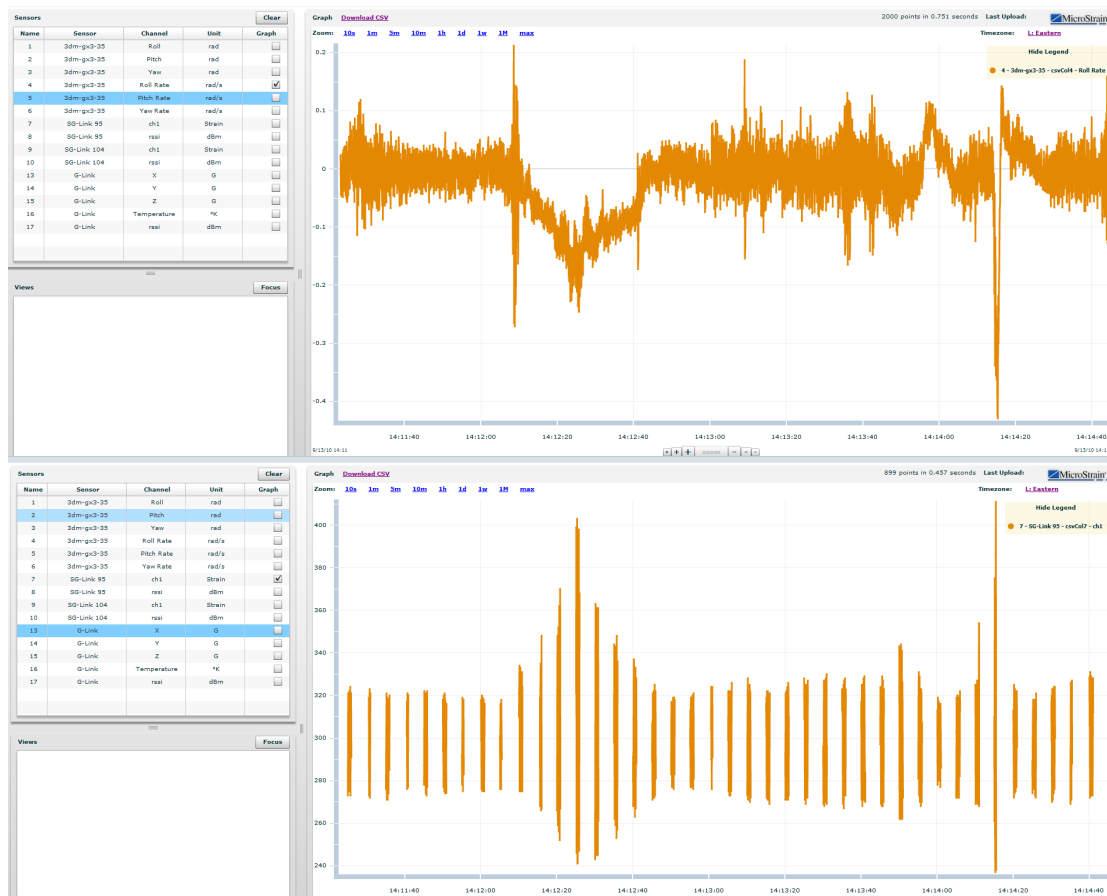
Sensors Clear

| Name | Sensor | Channel | Unit | Graph |
|---|---|---|---|---|
| 1 | 3dm-gx3-35 | Roll | rad | |
| 2 | 3dm-gx3-35 | Pitch | rad | |
| 3 | 3dm-gx3-35 | Yaw | rad | |
| 4 | 3dm-gx3-35 | Roll Rate | rad/s | ✓ |
| 5 | 3dm-gx3-35 | Pitch Rate | rad/s | |
| 6 | 3dm-gx3-35 | Yaw Rate | rad/s | |
| 7 | SG-Link 95 | ch1 | Strain | |
| 8 | SG-Link 95 | rssi | dBm | |
| 9 | SG-Link 104 | ch1 | Strain | |
| 10 | SG-Link 104 | rssi | dBm | |
| 13 | G-Link | X | G | |
| 14 | G-Link | Y | G | |
| 15 | G-Link | Z | G | |
| 16 | G-Link | Temperature | *K | |
| 17 | G-Link | rssi | dBm | |

Views Focus

Graph Download CSV 2000 points in 0.751 seconds Last Upload: MicroStrain
Zoom: 10s 1m 5m 10m 1h 1d 1w 1M max Timezone: L: Eastern
Hide Legend
4 - 3dm-gx3-35 - csvCol4 - Roll Rate
0.2 0.1 0 -0.1 -0.2 -0.3 -0.4
14:11:40 14:12:00 14:12:20 14:12:40 14:13:00 14:13:20 14:13:40 14:14:00 14:14:20 14:14:40
9/13/10 14:11 9/13/10 14:1

Sensors Clear

| Name | Sensor | Channel | Unit | Graph |
|---|---|---|---|---|
| 1 | 3dm-gx3-35 | Roll | rad | |
| 2 | 3dm-gx3-35 | Pitch | rad | |
| 3 | 3dm-gx3-35 | Yaw | rad | |
| 4 | 3dm-gx3-35 | Roll Rate | rad/s | |
| 5 | 3dm-gx3-35 | Pitch Rate | rad/s | |
| 6 | 3dm-gx3-35 | Yaw Rate | rad/s | |
| 7 | SG-Link 95 | ch1 | Strain | ✓ |
| 8 | SG-Link 95 | rssi | dBm | |
| 9 | SG-Link 104 | ch1 | Strain | |
| 10 | SG-Link 104 | rssi | dBm | |
| 13 | G-Link | X | G | |
| 14 | G-Link | Y | G | |
| 15 | G-Link | Z | G | |
| 16 | G-Link | Temperature | *K | |
| 17 | G-Link | rssi | dBm | |

Views Focus

Graph Download CSV 899 points in 0.457 seconds Last Upload: MicroStrain
Zoom: 10s 1m 5m 10m 1h 1d 1w 1M max Timezone: L: Eastern
Hide Legend
7 - SG-Link 95 - csvCol7 - ch1
400 380 360 340 320 300 280 260 240
14:11:40 14:12:00 14:12:20 14:12:40 14:13:00 14:13:20 14:13:40 14:14:00 14:14:20 14:14:40